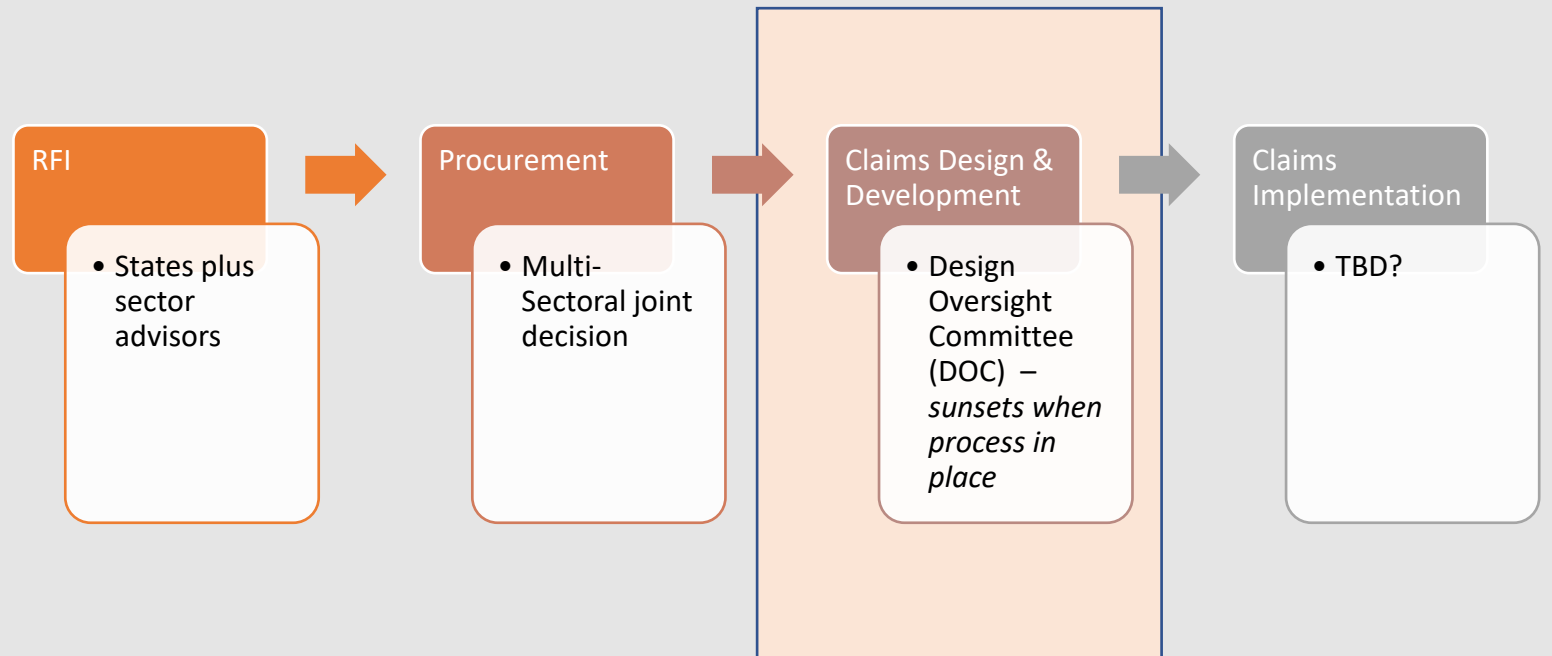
RFI

• States plus sector advisors

Procurement

• Multi-Sectoral joint decision

Claims Design & Development

• Design Oversight Committee (DOC) – *sunsets when process in place*

Claims Implementation

• TBD?